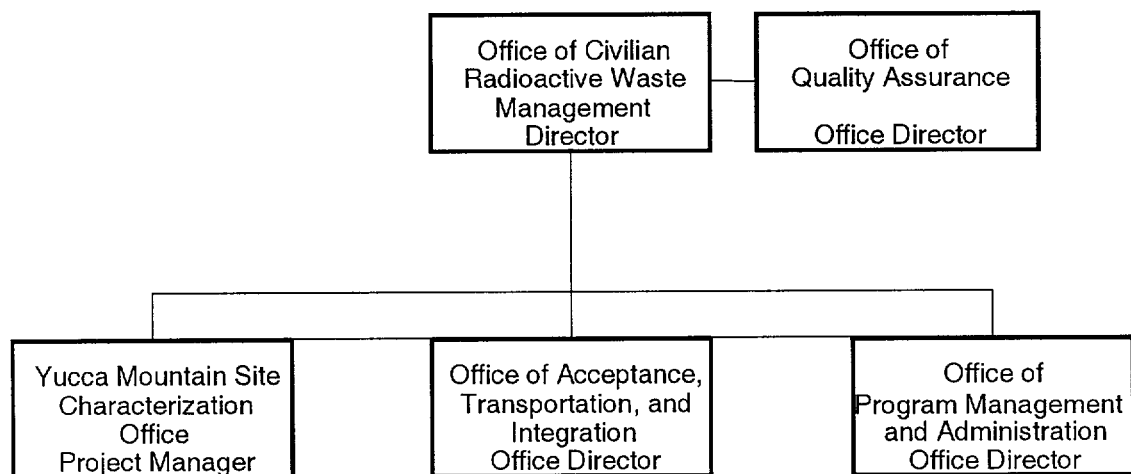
Office of Civilian Radioactive Waste Management Director

Office of Quality Assurance

Office Director

Yucca Mountain Site Characterization Office Project Manager

Office of Acceptance, Transportation, and Integration Office Director

Office of Program Management and Administration Office Director